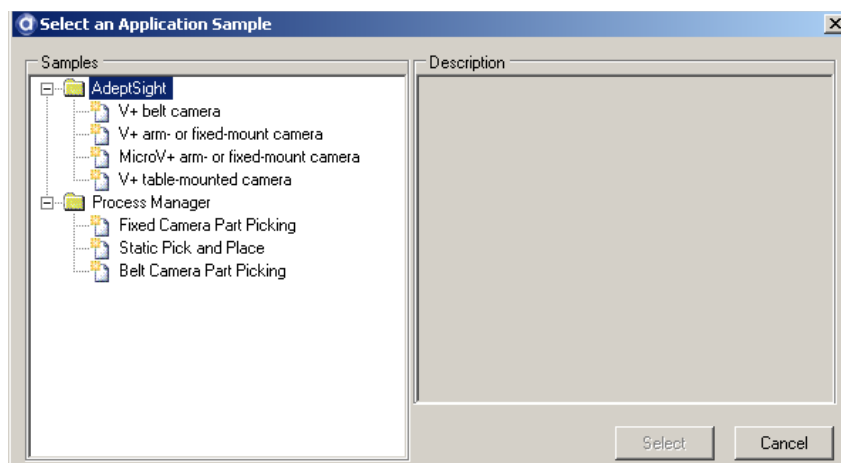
Select an Application Sample

Samples

AdeptSight
V+ belt camera
V+ arm- or fixed-mount camera
MicroV+ arm- or fixed-mount camera
V+ table-mounted camera
Process Manager
Fixed Camera Part Picking
Static Pick and Place
Belt Camera Part Picking

Description

Select
Cancel